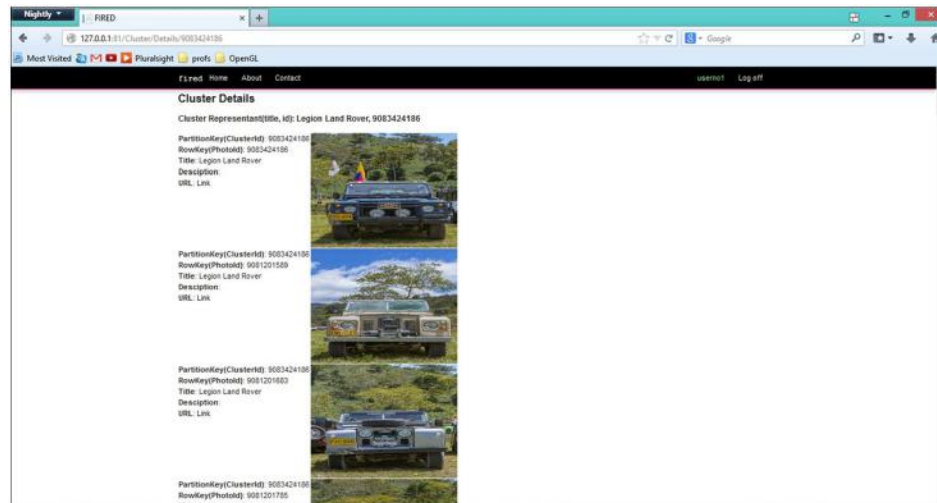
Nightly
FIRED
127.0.0.1:81/Cluster/Details/9083424186
Google
Most Visited
Pluralsight
profs
OpenGL

fired Home About Contact
userno1 Log off

Cluster Details

Cluster Representant(title, id): Legion Land Rover, 9083424186

PartitionKey(ClusterId): 9083424186
RowKey(PhotoId): 9083424186
Title: Legion Land Rover
Desciption:
URL: Link

PartitionKey(ClusterId): 9083424186
RowKey(PhotoId): 9081201589
Title: Legion Land Rover
Desciption:
URL: Link

PartitionKey(ClusterId): 9083424186
RowKey(PhotoId): 9081201683
Title: Legion Land Rover
Desciption:
URL: Link

PartitionKey(ClusterId): 9083424186
RowKey(PhotoId): 9081201785